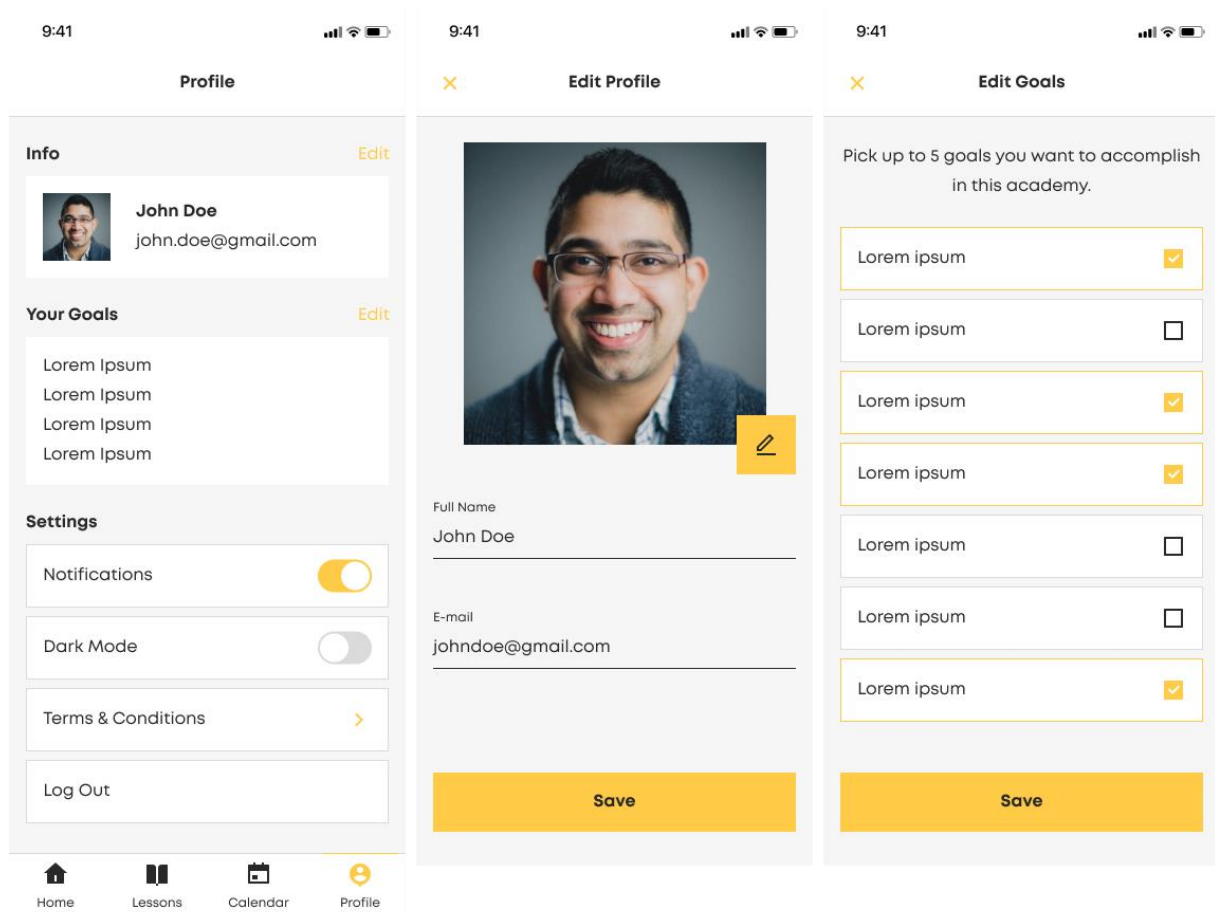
9:41

Profile

Info
Edit

John Doe
john.doe@gmail.com

Your Goals
Edit

Lorem Ipsum
Lorem Ipsum
Lorem Ipsum
Lorem Ipsum

Settings

Notifications

Dark Mode

Terms & Conditions

Log Out

Home
Lessons
Calendar
Profile

9:41

Edit Profile

Full Name
John Doe

E-mail
johndoe@gmail.com

Save

9:41

Edit Goals

Pick up to 5 goals you want to accomplish in this academy.

Lorem ipsum

Lorem ipsum

Lorem ipsum

Lorem ipsum

Lorem ipsum

Lorem ipsum

Lorem ipsum

Save